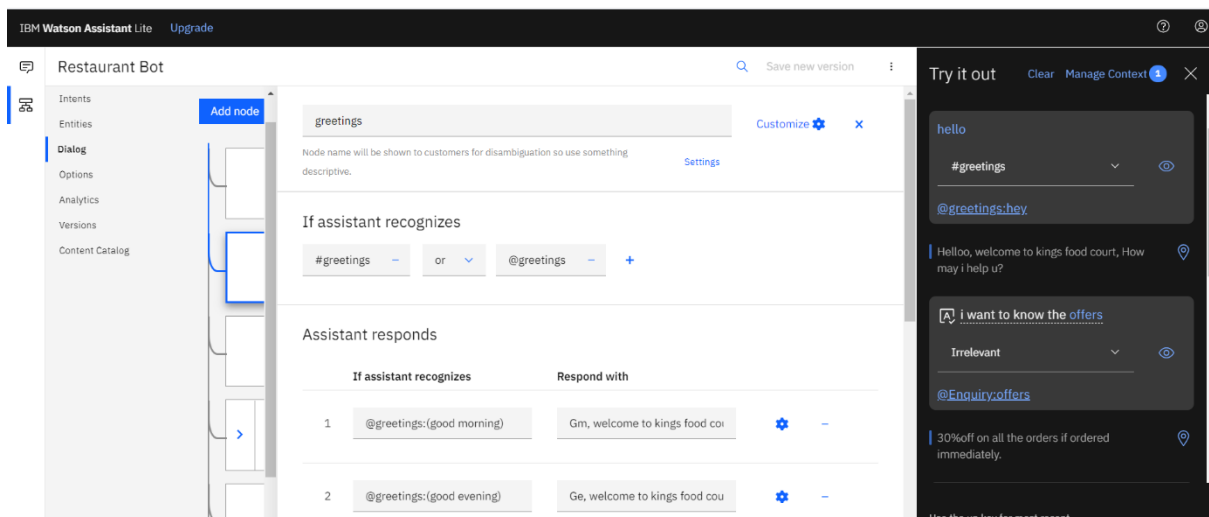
IBM Watson Assistant Lite Upgrade

Restaurant Bot

Save new version

Intents
Entities
Dialog
Options
Analytics
Versions
Content Catalog

Add node

greetings

Customize

Node name will be shown to customers for disambiguation so use something descriptive.

Settings

If assistant recognizes

#greetings – or @greetings – +

Assistant responds

| | If assistant recognizes | Respond with |
|---|---|---|
| 1 | @greetings:(good morning) | Gm, welcome to kings food co |
| 2 | @greetings:(good evening) | Ge, welcome to kings food cou |

Try it out Clear Manage Context 1

hello

#greetings

@greetings:hey

Helloo, welcome to kings food court, How may i help u?

i want to know the offers

Irrelevant

@Enquiry:offers

30%off on all the orders if ordered immediately.

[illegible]